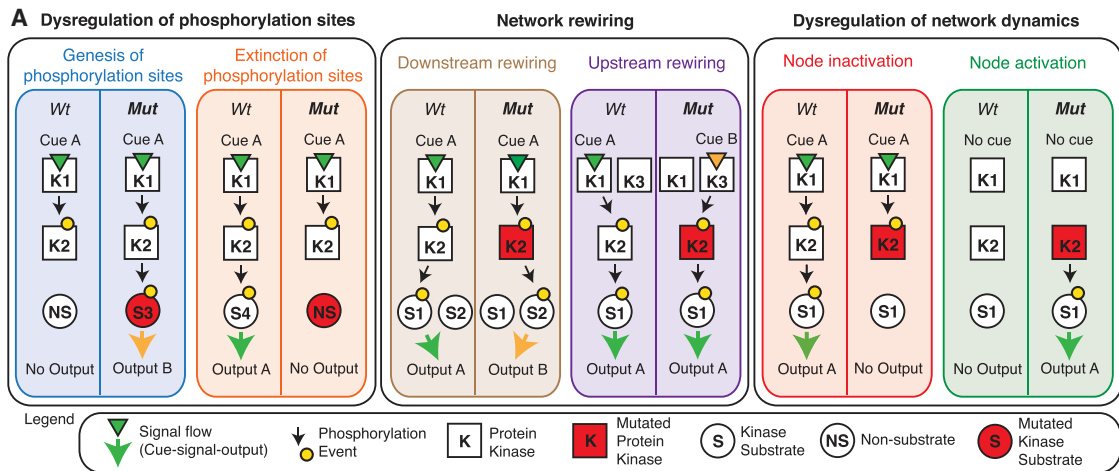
A Dysregulation of phosphorylation sites

Genesis of phosphorylation sites

| Wt | Mut |
|---|---|
| Cue A | Cue A |
| K1 | K1 |
| K2 | K2 |
| NS | S3 |
| No Output | Output B |

Extinction of phosphorylation sites

| Wt | Mut |
|---|---|
| Cue A | Cue A |
| K1 | K1 |
| K2 | K2 |
| S4 | NS |
| Output A | No Output |

Network rewiring

Downstream rewiring

| Wt | Mut |
|---|---|
| Cue A | Cue A |
| K1 | K1 |
| K2 | K2 |
| S1 S2 | S1 S2 |
| Output A | Output B |

Upstream rewiring

| Wt | Mut |
|---|---|
| Cue A | Cue B |
| K1 K3 | K1 K3 |
| K2 | K2 |
| S1 | S1 |
| Output A | Output A |

Dysregulation of network dynamics

Node inactivation

| Wt | Mut |
|---|---|
| Cue A | Cue A |
| K1 | K1 |
| K2 | K2 |
| S1 | S1 |
| Output A | No Output |

Node activation

| Wt | Mut |
|---|---|
| No cue | No cue |
| K1 | K1 |
| K2 | K2 |
| S1 | S1 |
| No Output | Output A |

Legend

Signal flow (Cue-signal-output)

Phosphorylation Event

K Protein Kinase

K Mutated Protein Kinase

S Kinase Substrate

NS Non-substrate

S Mutated Kinase Substrate